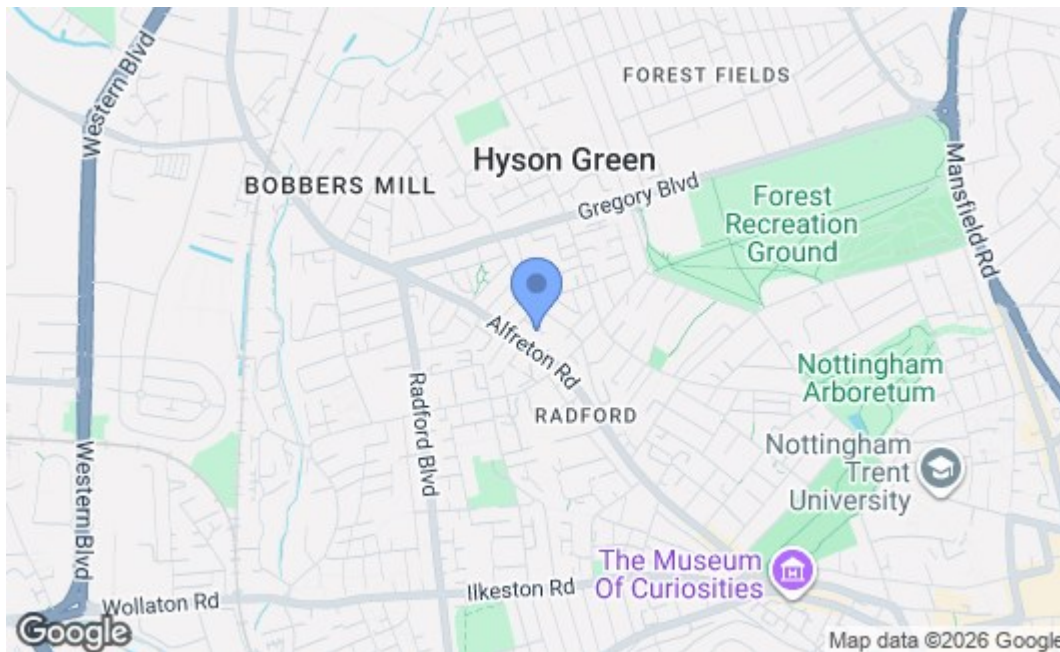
FOREST FIELDS

Western Blvd

Hyson Green

BOBBERS MILL

Gregory Blvd

Forest Recreation Ground

Mansfield Rd

Alfreton Rd

Nottingham Arboretum

Radford Blvd

RADFORD

Nottingham Trent University

Western Blvd

The Museum Of Curiosities

Ilkeston Rd

Wollaton Rd

Google

Map data ©2026 Google